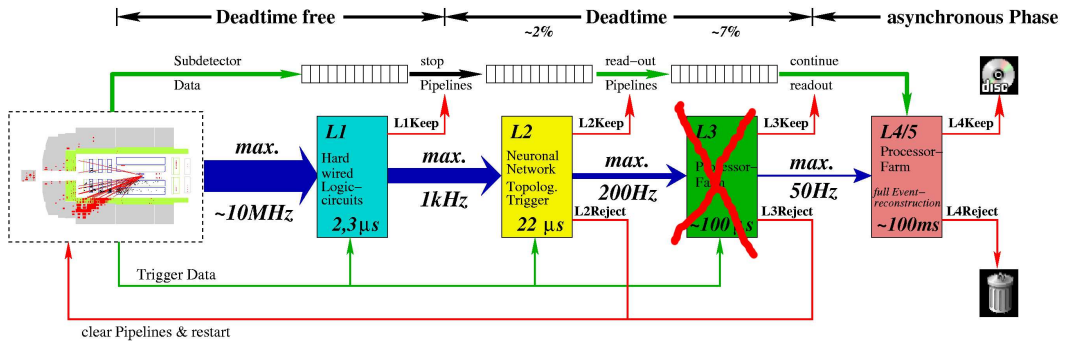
Deadtime free

Deadtime

asynchronous Phase

~2%

~7%

Subdetector Data

stop Pipelines

read–out Pipelines

continue readout

disc

L1Keep

L2Keep

L3Keep

L4Keep

max.

~10MHz

L1

Hard wired Logic–circuits

2,3 μs

max.

1kHz

L2

Neuronal Network Topolog. Trigger

22 μs

max.

200Hz

L3

Processor–Farm

~100 μs

max.

50Hz

L4/5

Processor–Farm

full Event–reconstruction

~100ms

L2Reject

L3Reject

L4Reject

Trigger Data

clear Pipelines & restart